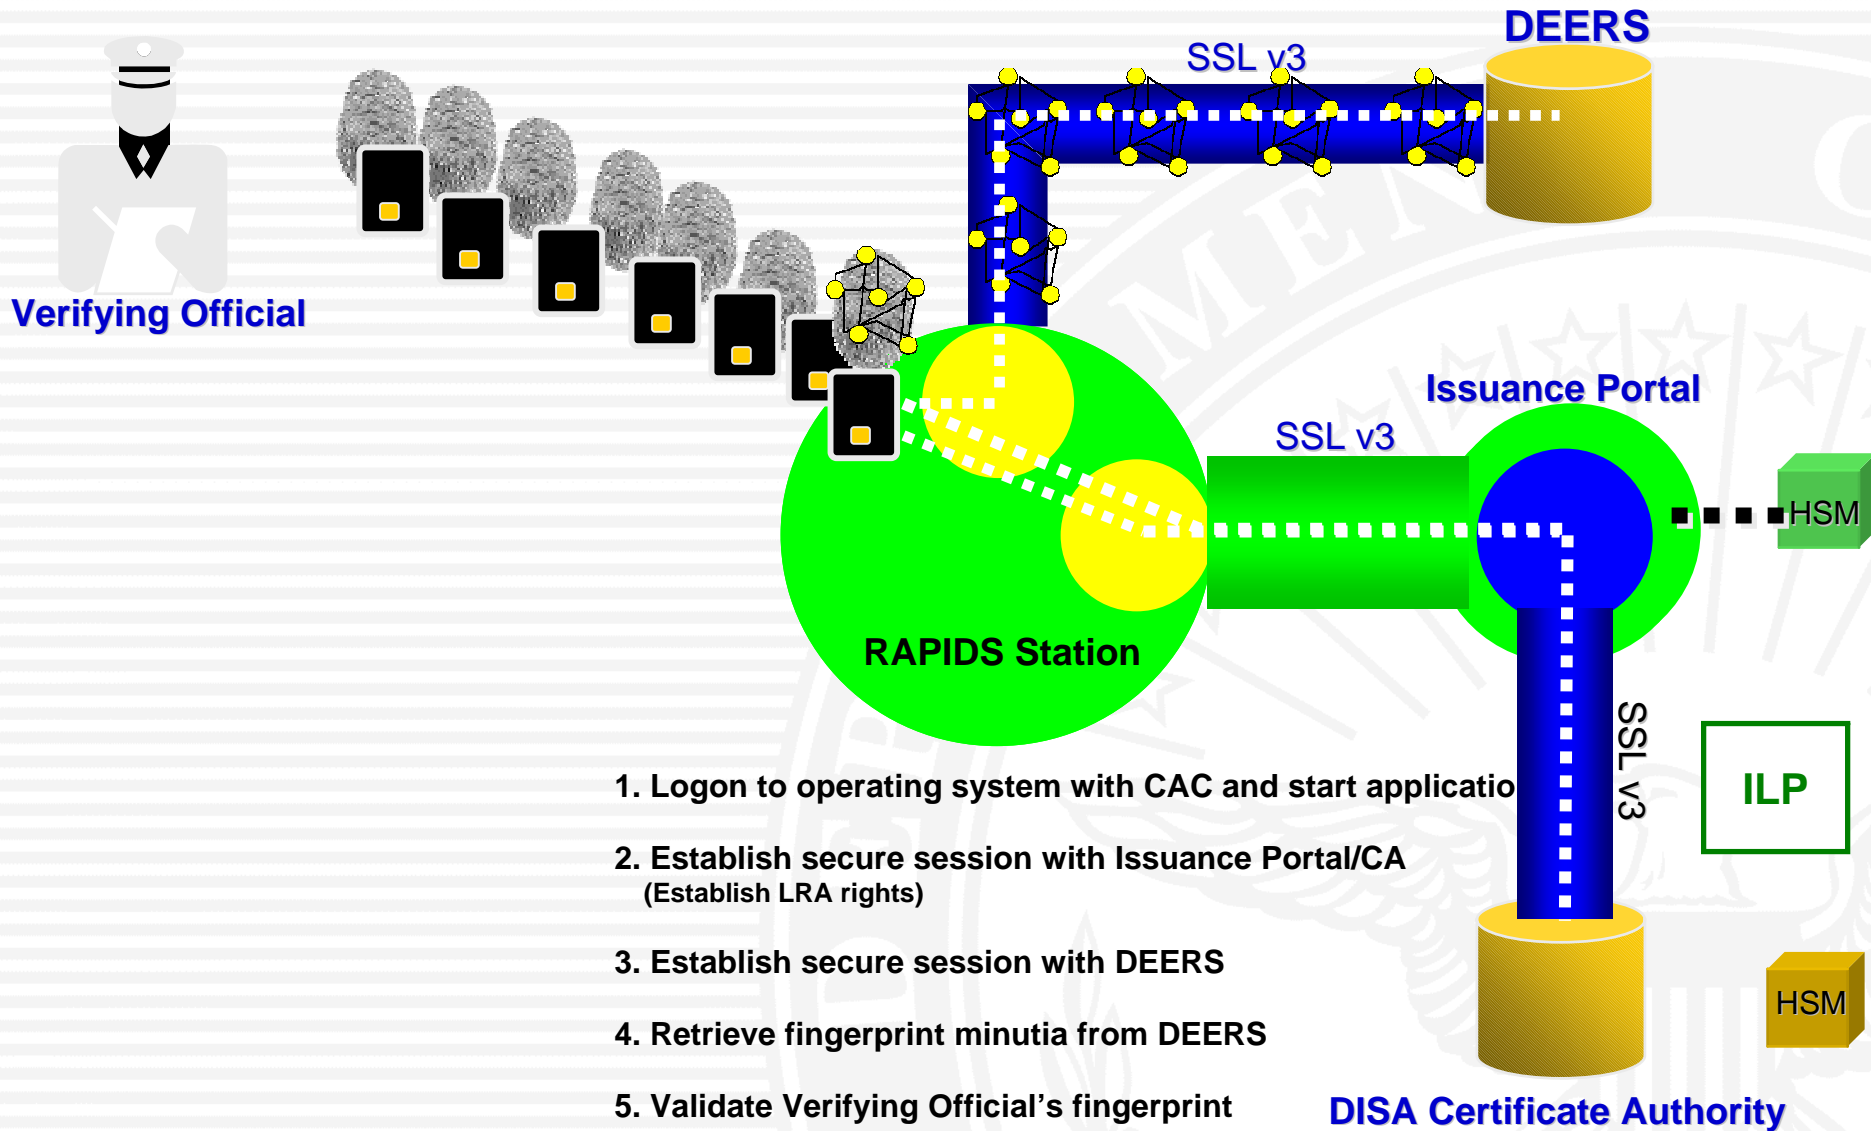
DEERS

SSL v3

Verifying Official

Issuance Portal

SSL v3

HSM

RAPIDS Station

SSL v3

ILP

1. Logon to operating system with CAC and start applicatio

2. Establish secure session with Issuance Portal/CA
(Establish LRA rights)

3. Establish secure session with DEERS

4. Retrieve fingerprint minutia from DEERS

5. Validate Verifying Official’s fingerprint

HSM

DISA Certificate Authority